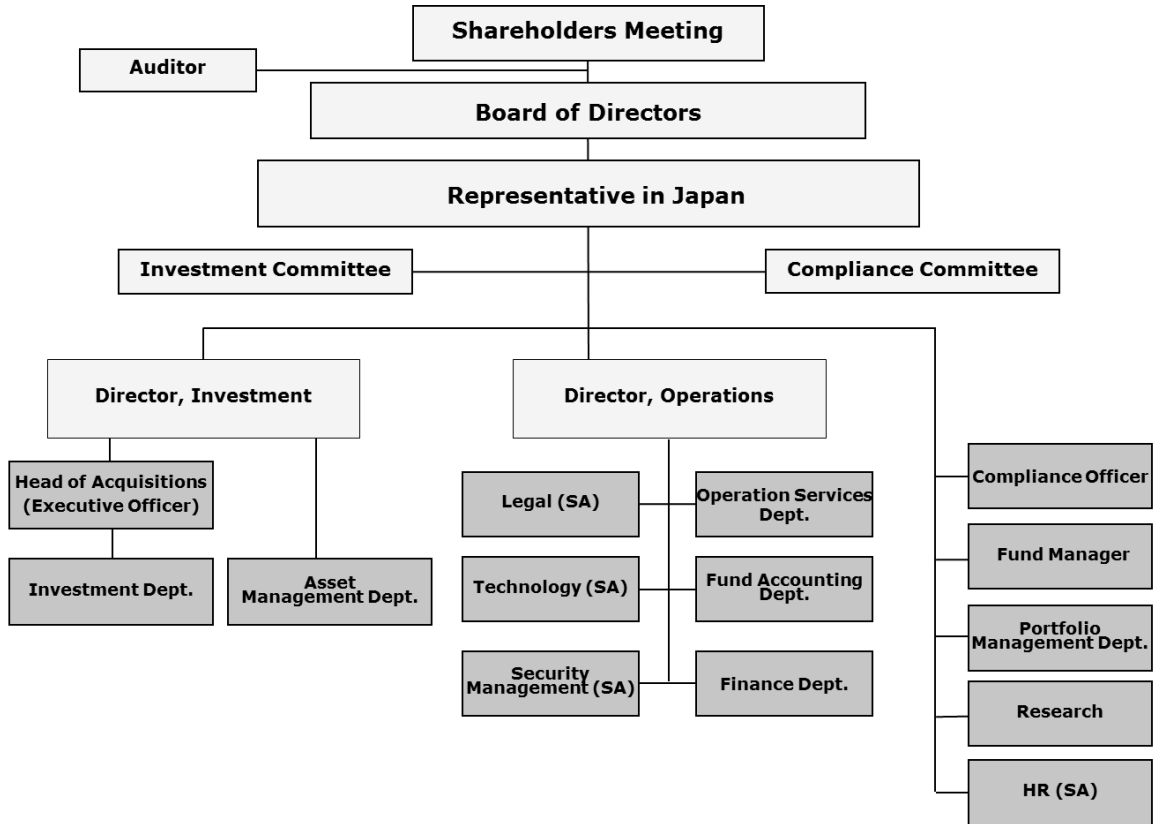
Shareholders Meeting

Auditor

Board of Directors

Representative in Japan

Investment Committee

Compliance Committee

Director, Investment

Director, Operations

Head of Acquisitions (Executive Officer)

Investment Dept.

Asset Management Dept.

Legal (SA)

Operation Services Dept.

Technology (SA)

Fund Accounting Dept.

Security Management (SA)

Finance Dept.

Compliance Officer

Fund Manager

Portfolio Management Dept.

Research

HR (SA)